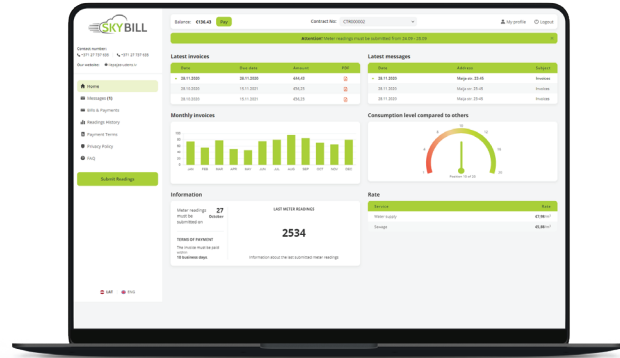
SKYBILL

Contact number:
+371 27 707 608 +371 27 707 608
Our websites: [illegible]

Home
Messages (1)
Bills & Payments
Readings History
Payment Terms
Privacy Policy
FAQ

Submit Readings

LAT ENG

Balance: €156.43 Pay

Contract No: CTR000002

My profile Logout

Attention! Meter readings must be submitted from 20.09 - 25.09

Latest invoices

| Date | Due date | Amount | PDF |
|---|---|---|---|
| 28.11.2020 | 28.11.2020 | €46,45 | |
| 28.11.2020 | 15.11.2021 | €58,25 | |
| 28.11.2020 | 15.11.2021 | €58,25 | |

Latest messages

| Date | Address | Subject |
|---|---|---|
| 28.11.2020 | Maija an. 25-45 | Invoice |
| 28.11.2020 | Maija an. 25-45 | Invoice |
| 28.11.2020 | Maija an. 25-45 | Invoice |

Monthly invoices

JAN FEB MAR APR MAY JUN JUL AUG SEP OCT NOV DEC

Consumption level compared to others

Information

Meter readings must be submitted on 27 October

TERMS OF PAYMENT
The invoice must be paid within 10 business days.

LAST METER READINGS
2534
Information about the last submitted meter readings

Rate

| Service | Rate |
|---|---|
| Water supply | €1.98/m³ |
| Sewage | €0.89/m³ |